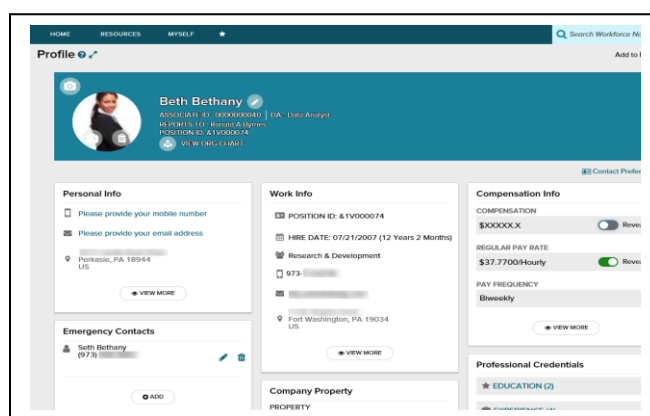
HOME RESOURCES MYSELF ★

Search Workforce No

Profile

Add to

Beth Bethany

ASSOCIATE ID : 000000040 | DA - Data Analyst
REPORTS TO : Ronald A Hymes
POSITION ID: &1V000074
VIEW ORG CHART

Contact Prefer

Personal Info

Please provide your mobile number

Please provide your email address

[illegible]
Perkasie, PA 18944
US

VIEW MORE

Work Info

POSITION ID: &1V000074

HIRE DATE: 07/21/2007 (12 Years 2 Months)

Research & Development

973-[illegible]

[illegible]

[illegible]
Fort Washington, PA 19034
US

VIEW MORE

Compensation Info

COMPENSATION

$XXXXX.X Reve

REGULAR PAY RATE

$37.7700/Hourly Reve

PAY FREQUENCY

Biweekly

VIEW MORE

Emergency Contacts

Seth Bethany
(973) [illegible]

ADD

Company Property

PROPERTY

Professional Credentials

EDUCATION (2)

EXPERIENCE (1)